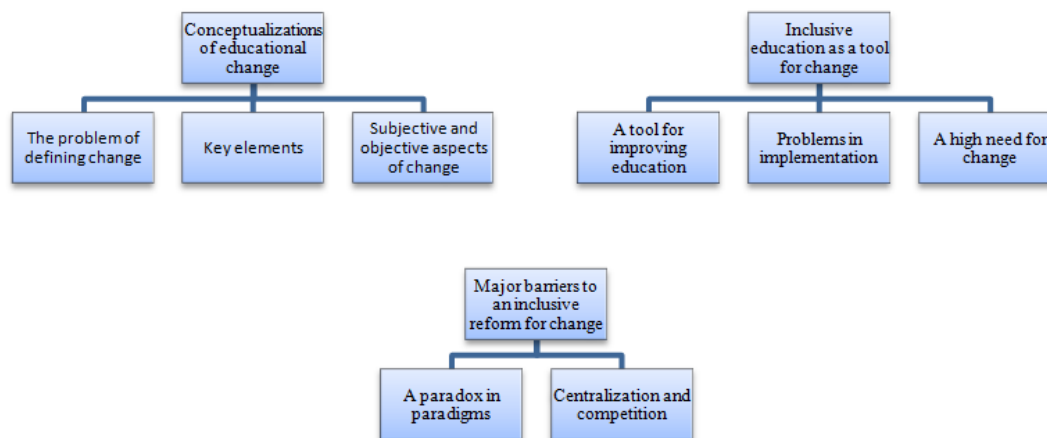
Conceptualizations of educational change

The problem of defining change

Key elements

Subjective and objective aspects of change

Inclusive education as a tool for change

A tool for improving education

Problems in implementation

A high need for change

Major barriers to an inclusive reform for change

A paradox in paradigms

Centralization and competition